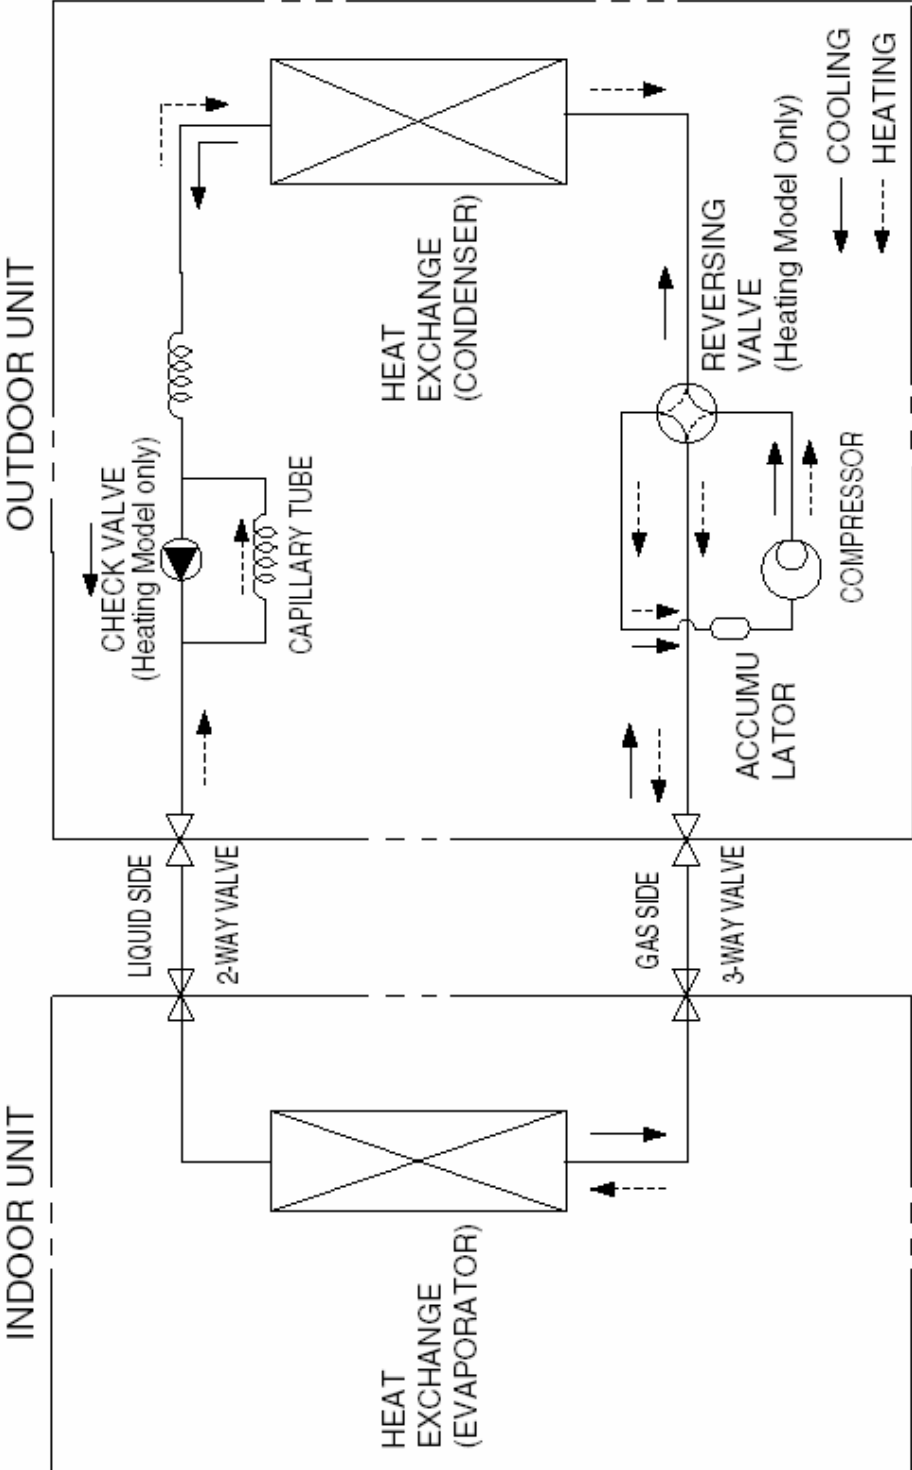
OUTDOOR UNIT

CHECK VALVE
(Heating Model only)

CAPILLARY TUBE

HEAT
EXCHANGE
(CONDENSER)

REVERSING
VALVE
(Heating Model Only)

COOLING

HEATING

COMPRESSOR

ACCUMU
LATOR

LIQUID SIDE

2-WAY VALVE

GAS SIDE

3-WAY VALVE

INDOOR UNIT

HEAT
EXCHANGE
(EVAPORATOR)